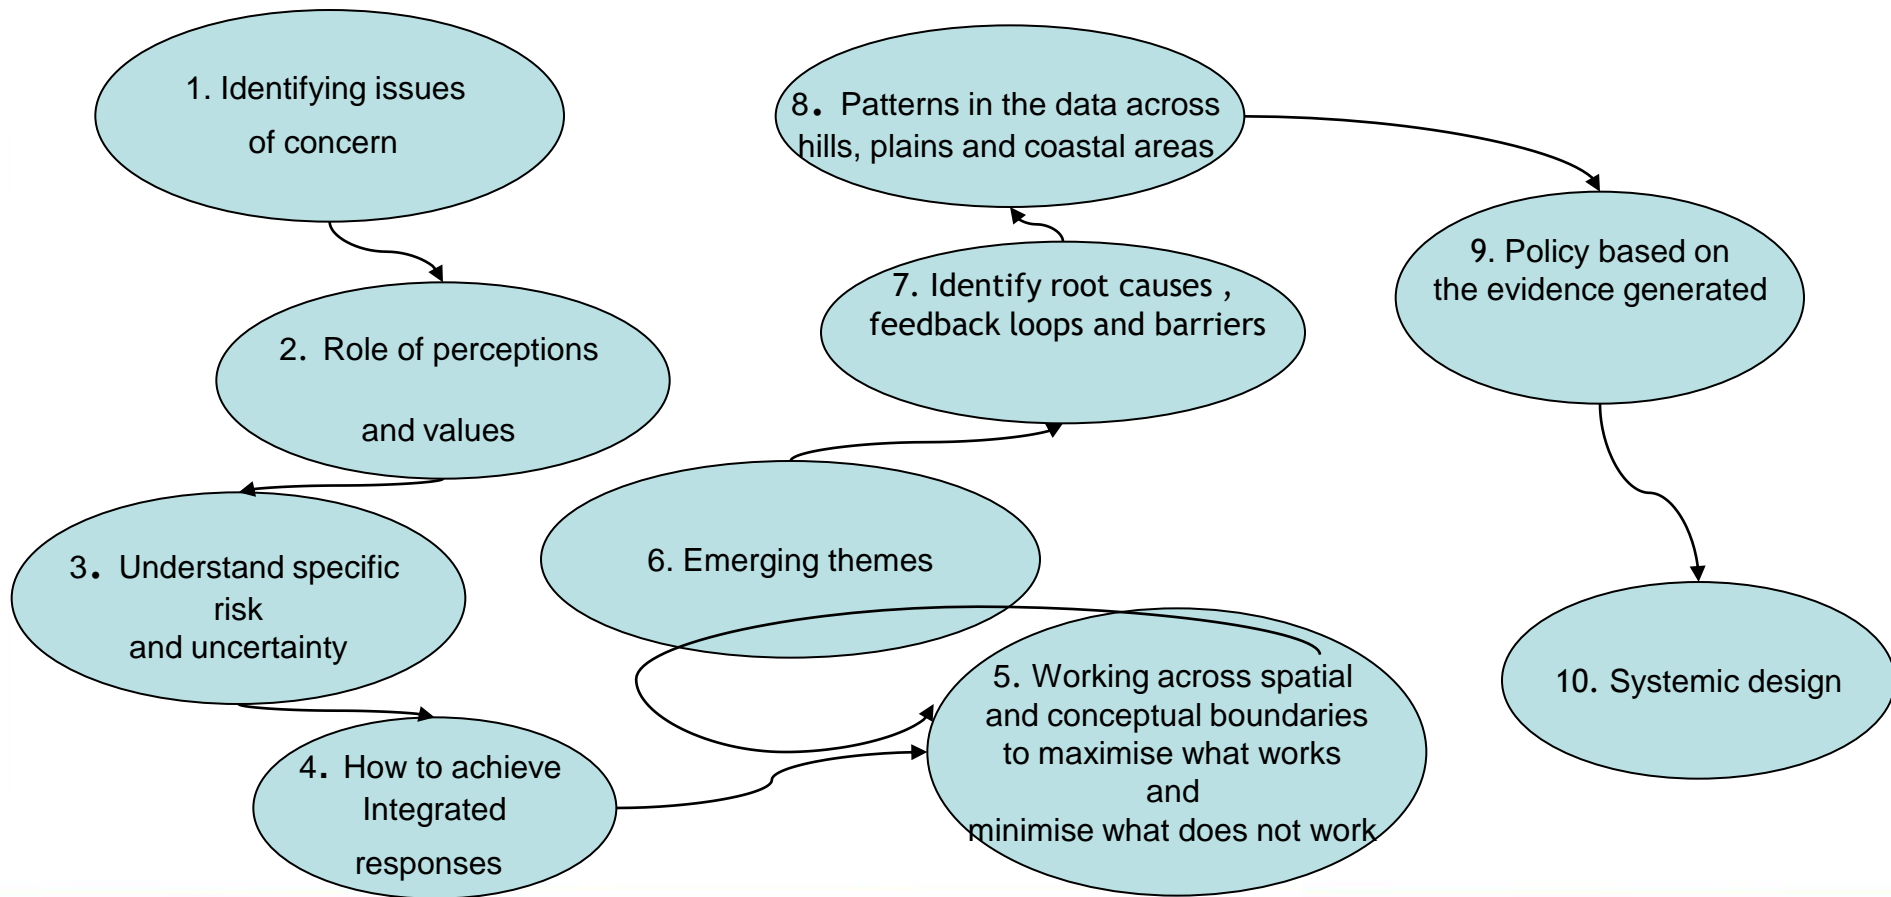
1. Identifying issues of concern

2. Role of perceptions and values

3. Understand specific risk and uncertainty

4. How to achieve Integrated responses

5. Working across spatial and conceptual boundaries to maximise what works and minimise what does not work

6. Emerging themes

7. Identify root causes , feedback loops and barriers

8. Patterns in the data across hills, plains and coastal areas

9. Policy based on the evidence generated

10. Systemic design